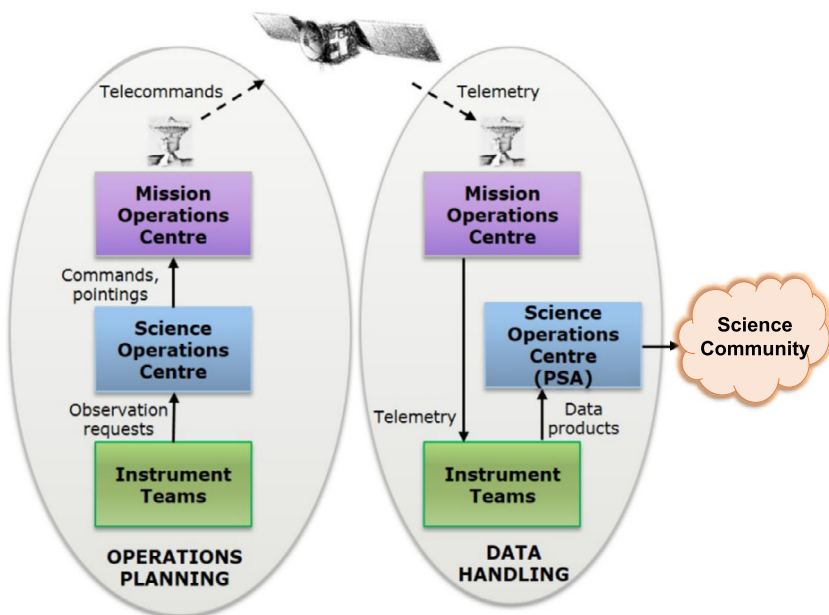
Telecommands

Mission Operations Centre

Commands, pointings

Science Operations Centre

Observation requests

Instrument Teams

OPERATIONS PLANNING

Telemetry

Mission Operations Centre

Science Operations Centre (PSA)

Science Community

Telemetry

Data products

Instrument Teams

DATA HANDLING